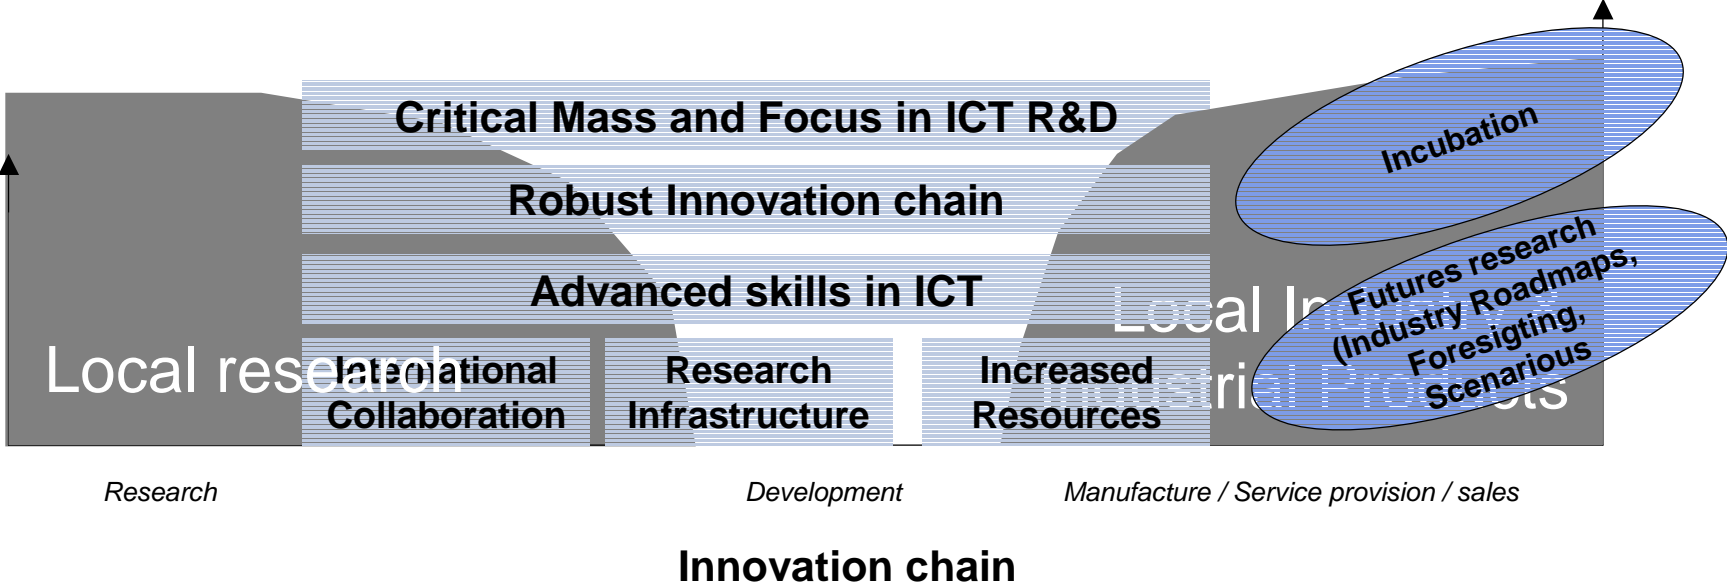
Critical Mass and Focus in ICT R&D

Robust Innovation chain

Advanced skills in ICT

Local research

International Collaboration

Research Infrastructure

Increased Resources

Local In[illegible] & Industrial Pro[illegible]ts

Incubation

Futures research (Industry Roadmaps, Foresigting, Scenarious

Research

Development

Manufacture / Service provision / sales

Innovation chain